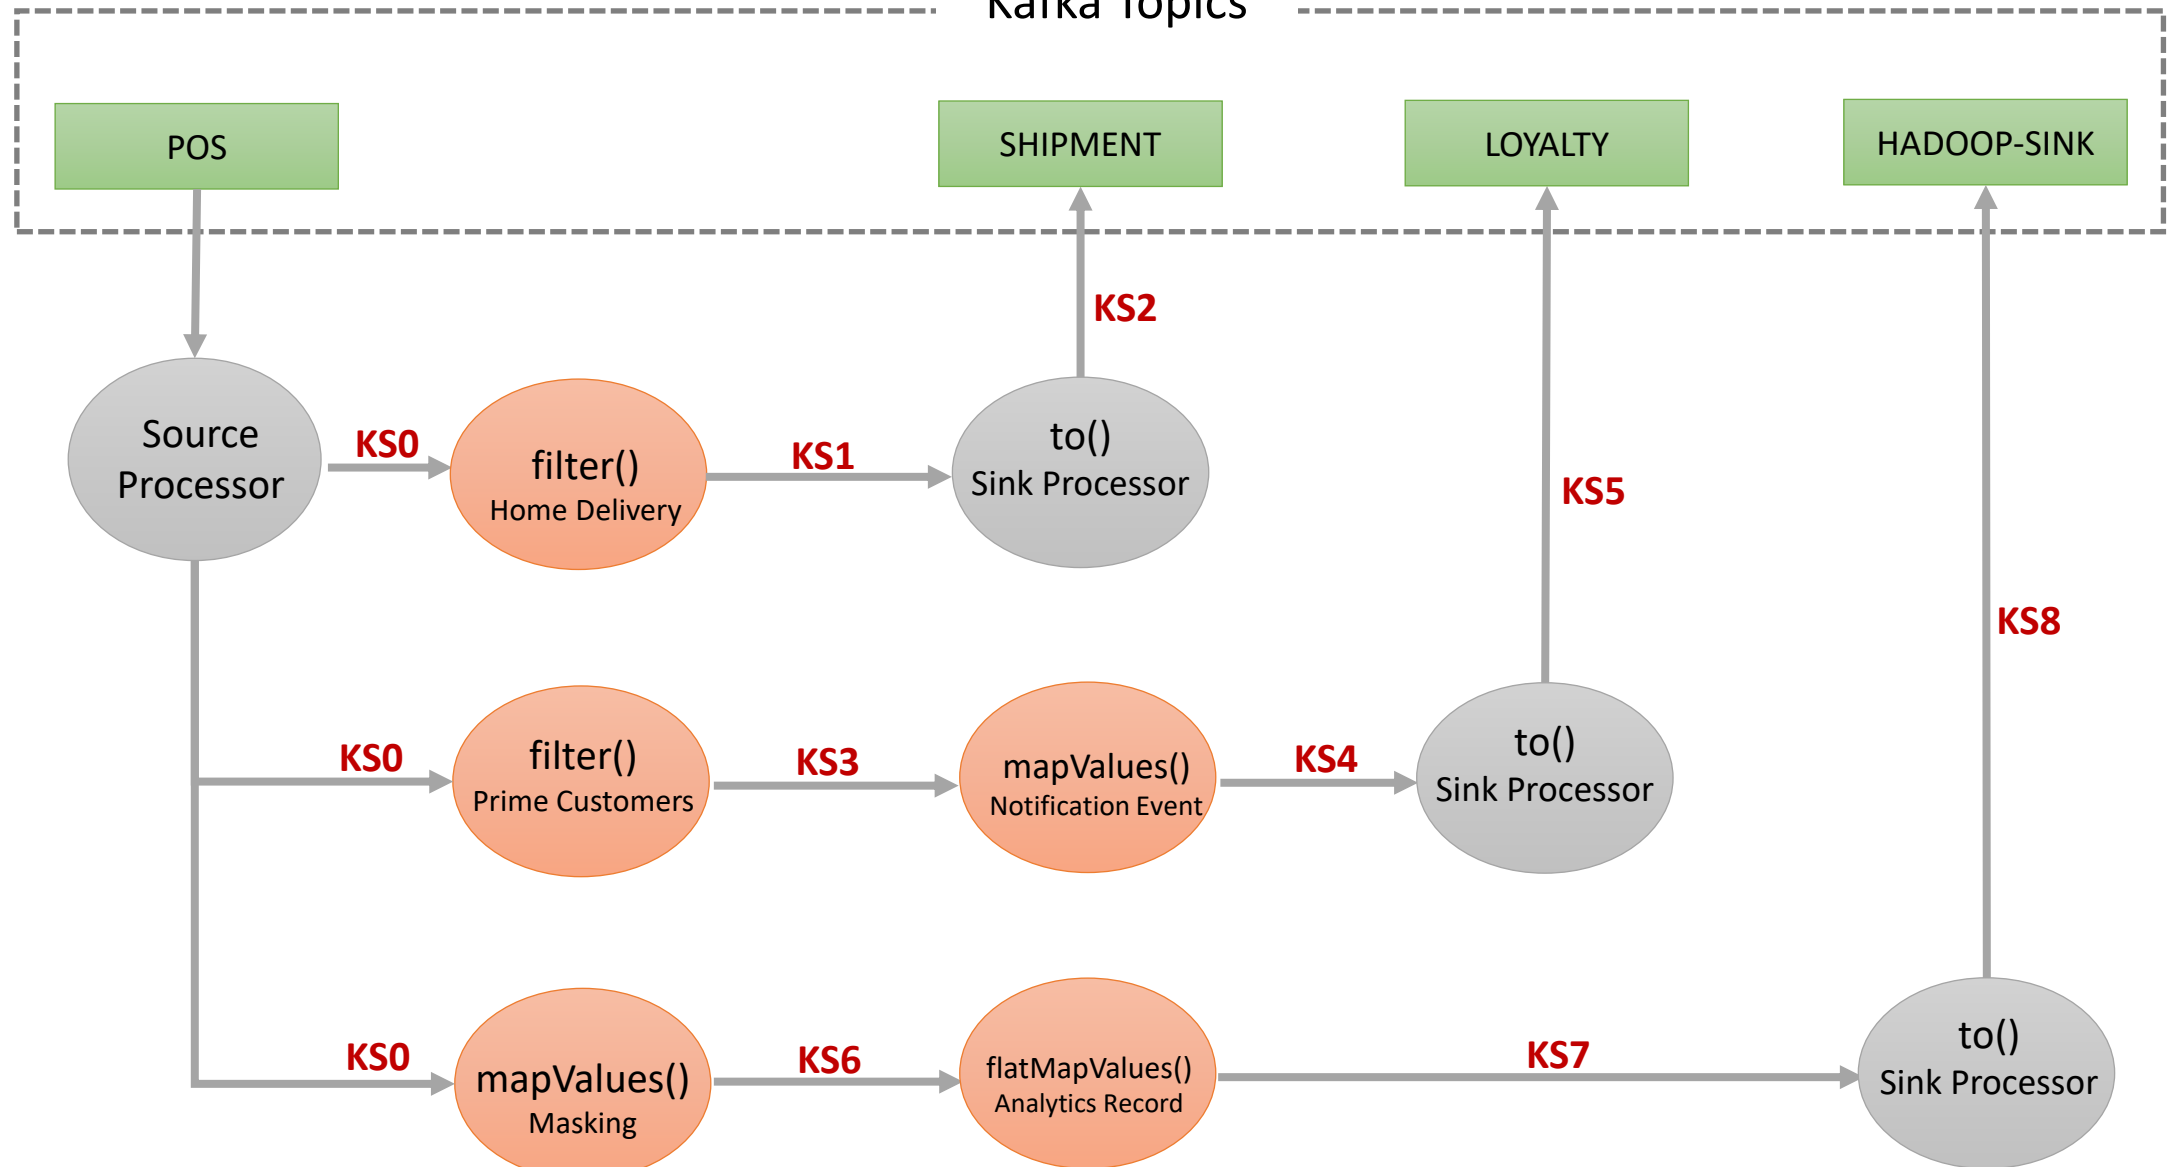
Kafka Topics

POS

SHIPMENT

LOYALTY

HADOOP-SINK

KS2

Source Processor

KS0

filter()
Home Delivery

KS1

to()
Sink Processor

KS5

KS8

KS0

filter()
Prime Customers

KS3

mapValues()
Notification Event

KS4

to()
Sink Processor

KS0

mapValues()
Masking

KS6

flatMapValues()
Analytics Record

KS7

to()
Sink Processor